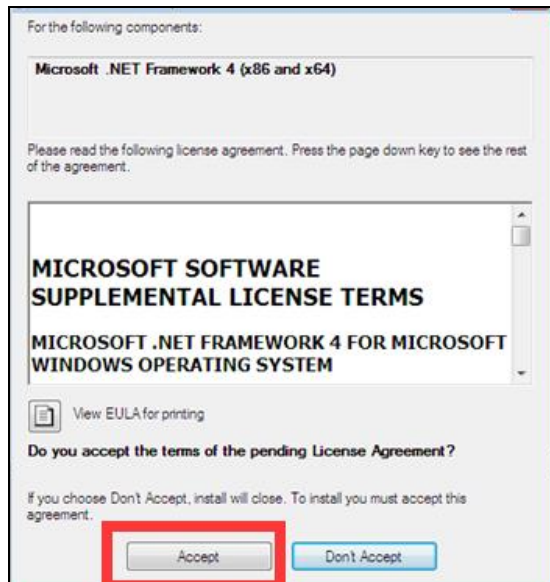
For the following components:

Microsoft .NET Framework 4 (x86 and x64)

Please read the following license agreement. Press the page down key to see the rest of the agreement.

MICROSOFT SOFTWARE SUPPLEMENTAL LICENSE TERMS

MICROSOFT .NET FRAMEWORK 4 FOR MICROSOFT WINDOWS OPERATING SYSTEM

View EULA for printing

Do you accept the terms of the pending License Agreement?

If you choose Don't Accept, install will close. To install you must accept this agreement.

Accept

Don't Accept